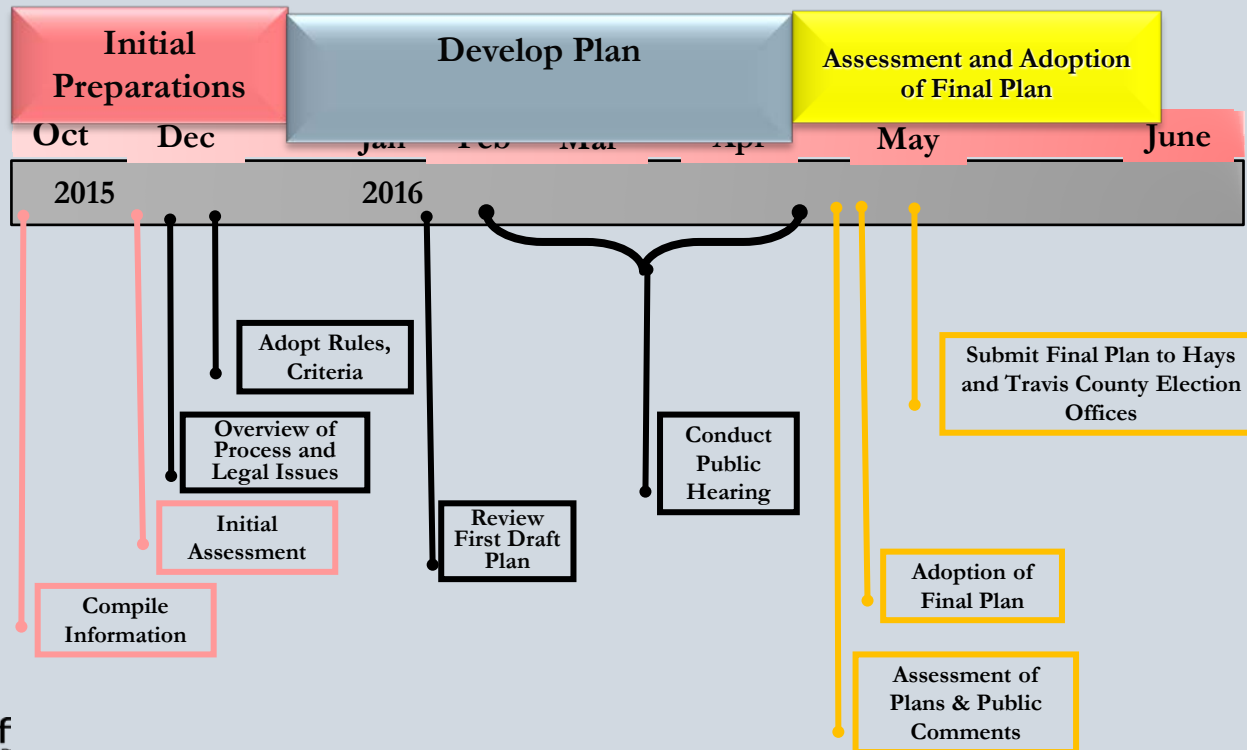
Initial Preparations

Develop Plan

Assessment and Adoption of Final Plan

Oct

Dec

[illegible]

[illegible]

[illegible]

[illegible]

May

June

2015

2016

Adopt Rules, Criteria

Overview of Process and Legal Issues

Initial Assessment

Compile Information

Review First Draft Plan

Conduct Public Hearing

Submit Final Plan to Hays and Travis County Election Offices

Adoption of Final Plan

Assessment of Plans & Public Comments

f